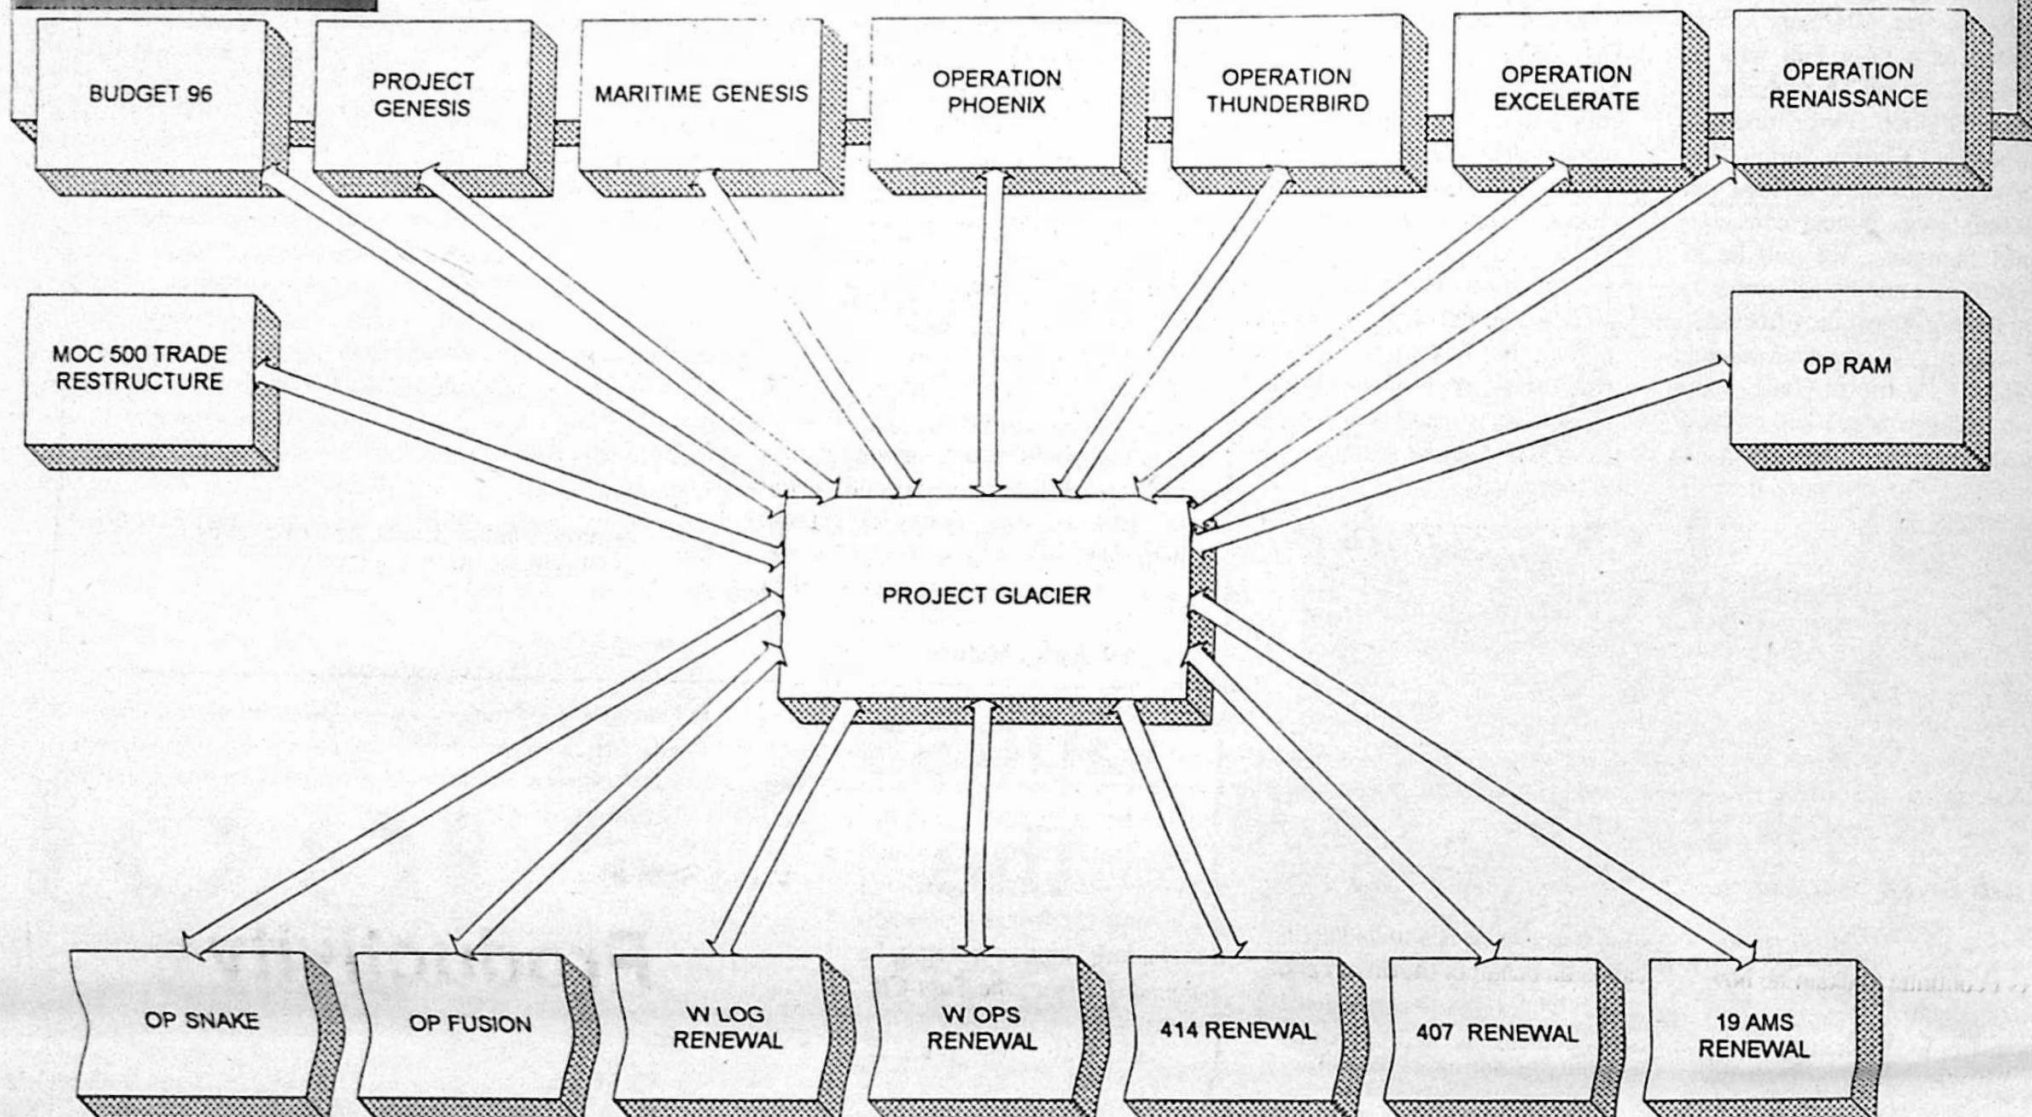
BUDGET 96

PROJECT GENESIS

MARITIME GENESIS

OPERATION PHOENIX

OPERATION THUNDERBIRD

OPERATION EXCELERATE

OPERATION RENAISSANCE

MOC 500 TRADE RESTRUCTURE

OP RAM

PROJECT GLACIER

OP SNAKE

OP FUSION

W LOG RENEWAL

W OPS RENEWAL

414 RENEWAL

407 RENEWAL

19 AMS RENEWAL